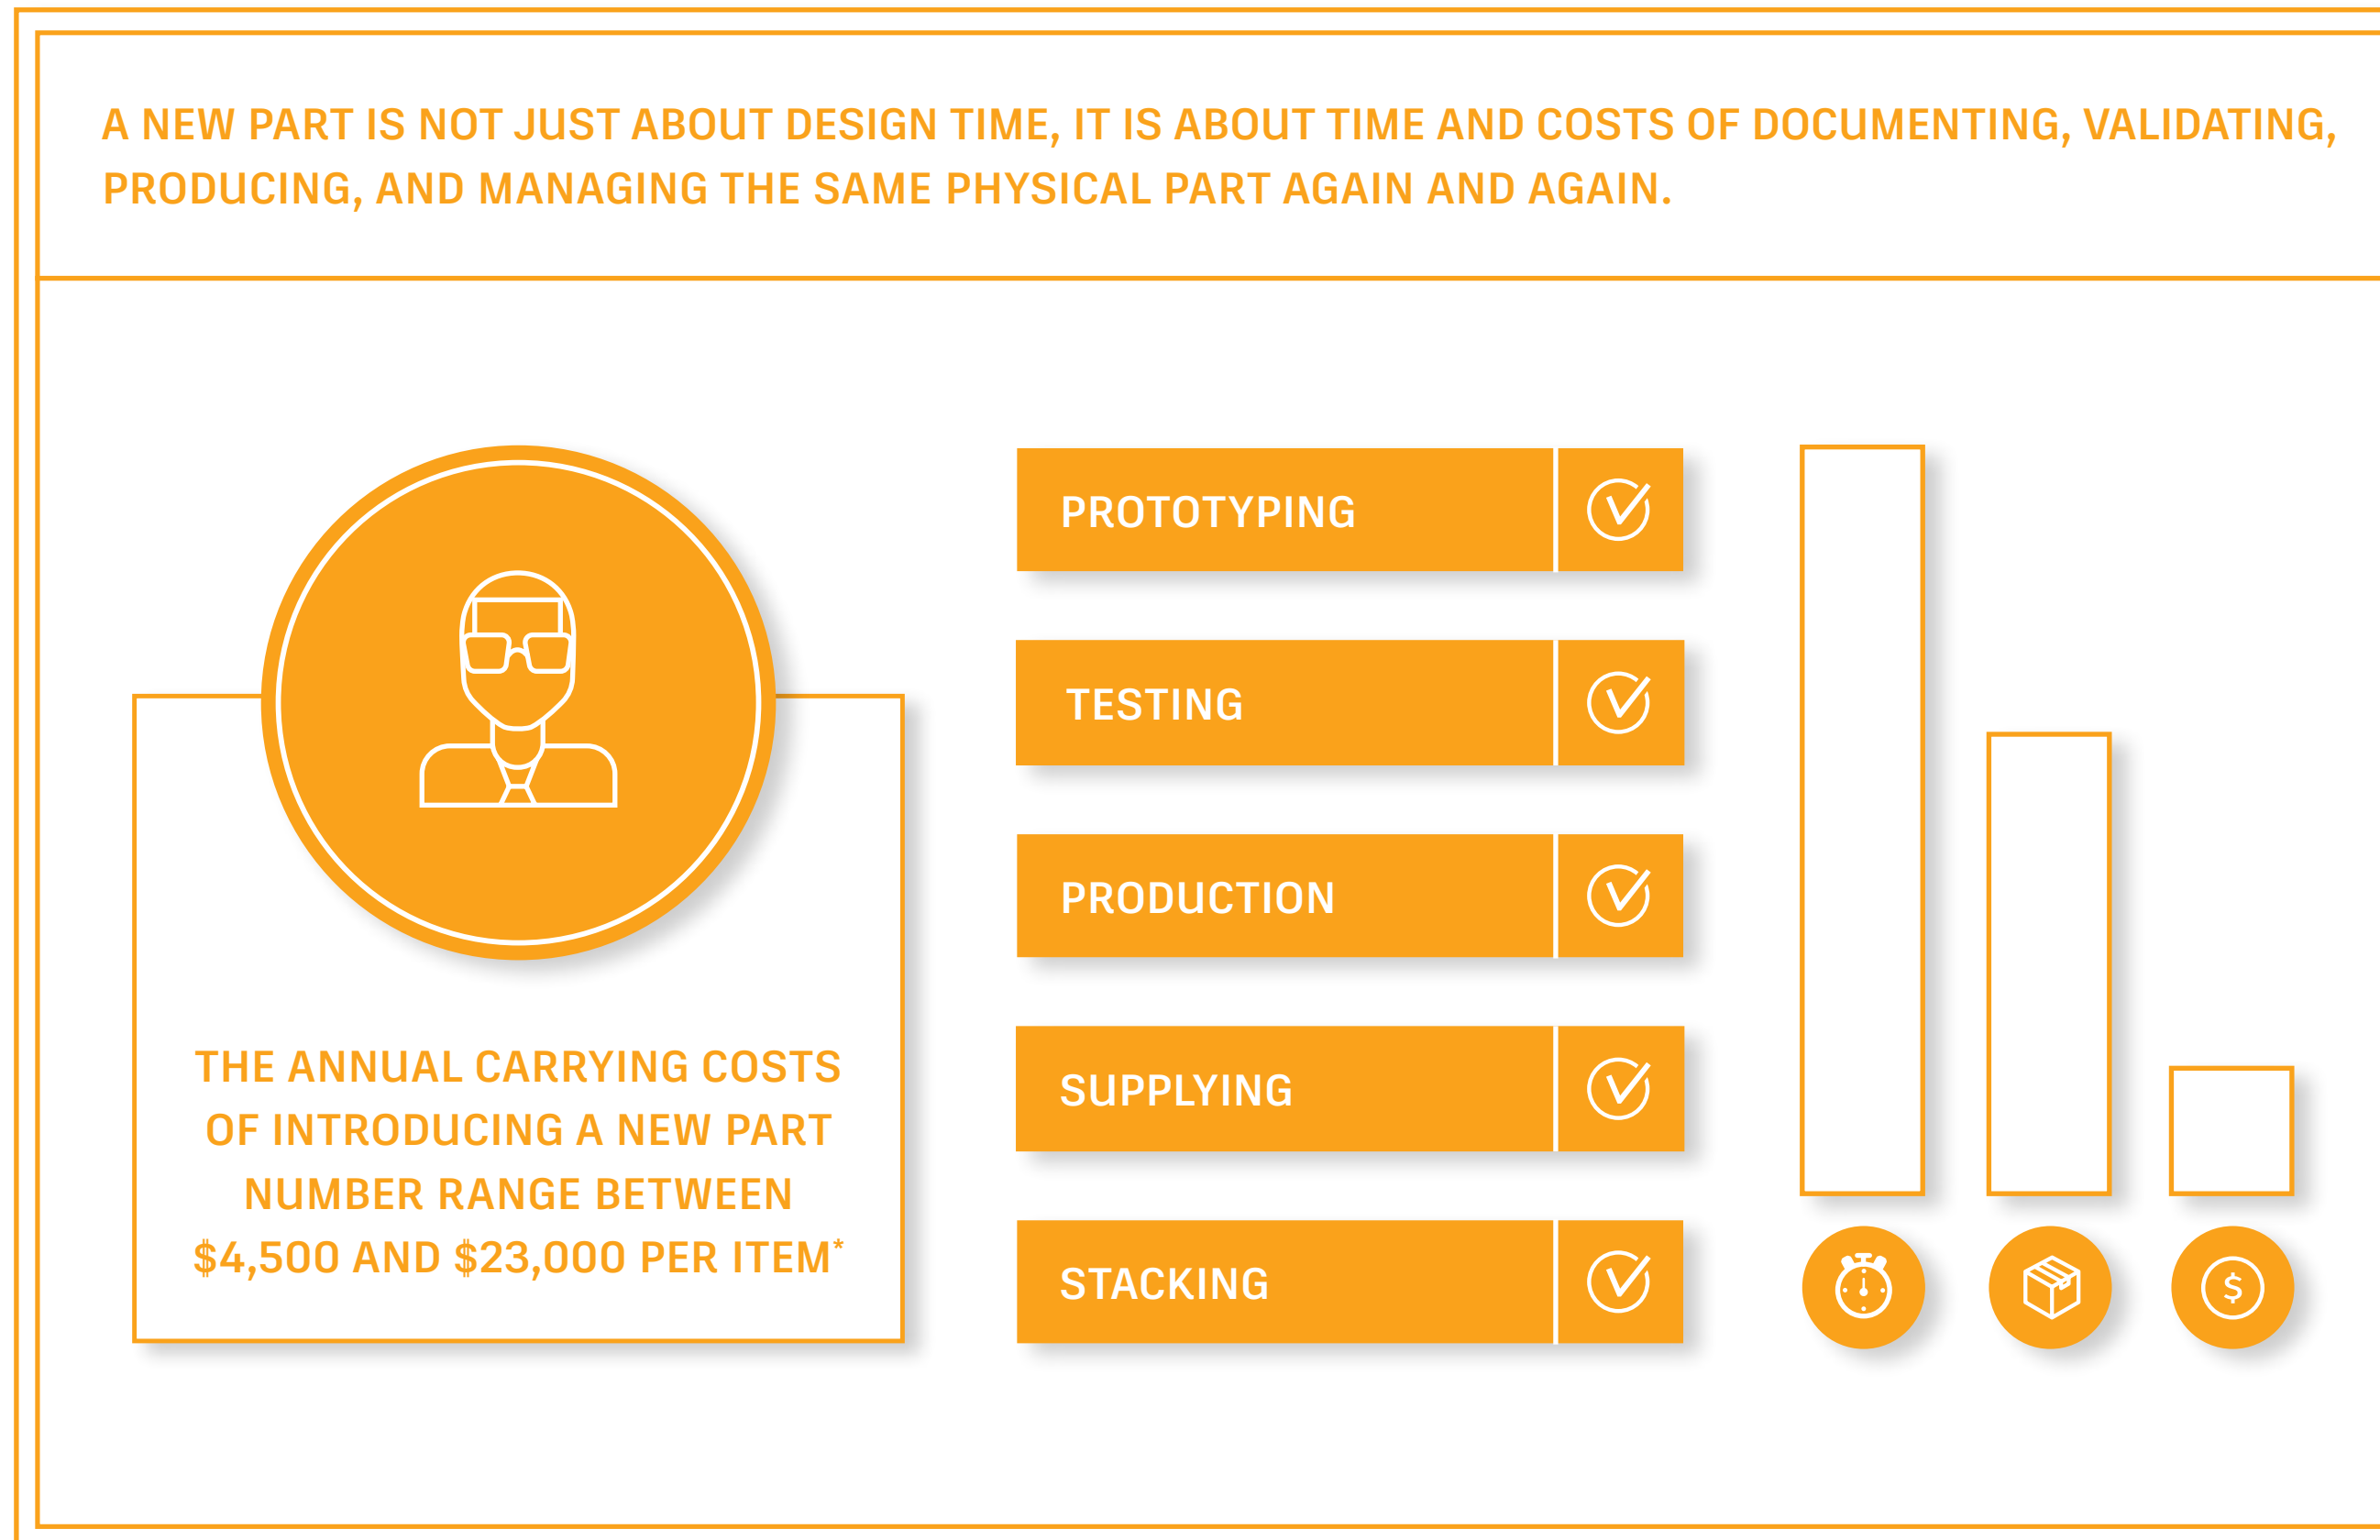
A NEW PART IS NOT JUST ABOUT DESIGN TIME, IT IS ABOUT TIME AND COSTS OF DOCUMENTING, VALIDATING, PRODUCING, AND MANAGING THE SAME PHYSICAL PART AGAIN AND AGAIN.

THE ANNUAL CARRYING COSTS OF INTRODUCING A NEW PART NUMBER RANGE BETWEEN $4,500 AND $23,000 PER ITEM*

PROTOTYPING

TESTING

PRODUCTION

SUPPLYING

STACKING

$